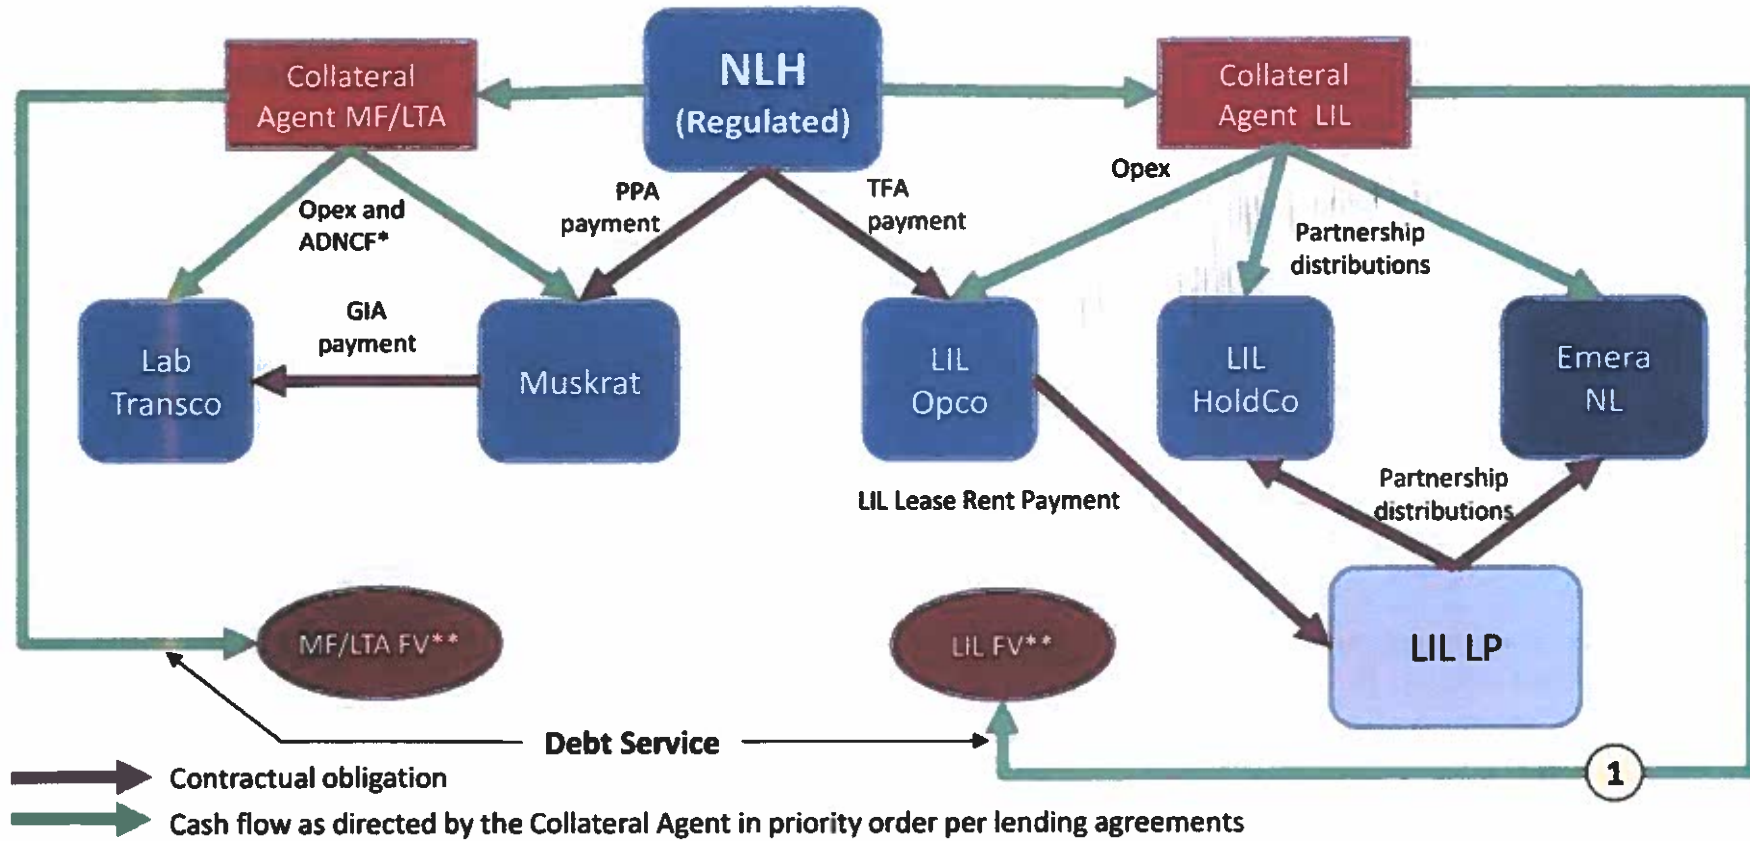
Collateral Agent MF/LTA

NLH (Regulated)

Collateral Agent LIL

Opex and ADNCF*

PPA payment

TFA payment

Opex

Partnership distributions

GIA payment

Lab Transco

Muskrat

LIL Opco

LIL HoldCo

Emera NL

LIL Lease Rent Payment

Partnership distributions

LIL LP

MF/LTA FV**

LIL FV**

Debt Service

1

Contractual obligation

Cash flow as directed by the Collateral Agent in priority order per lending agreements